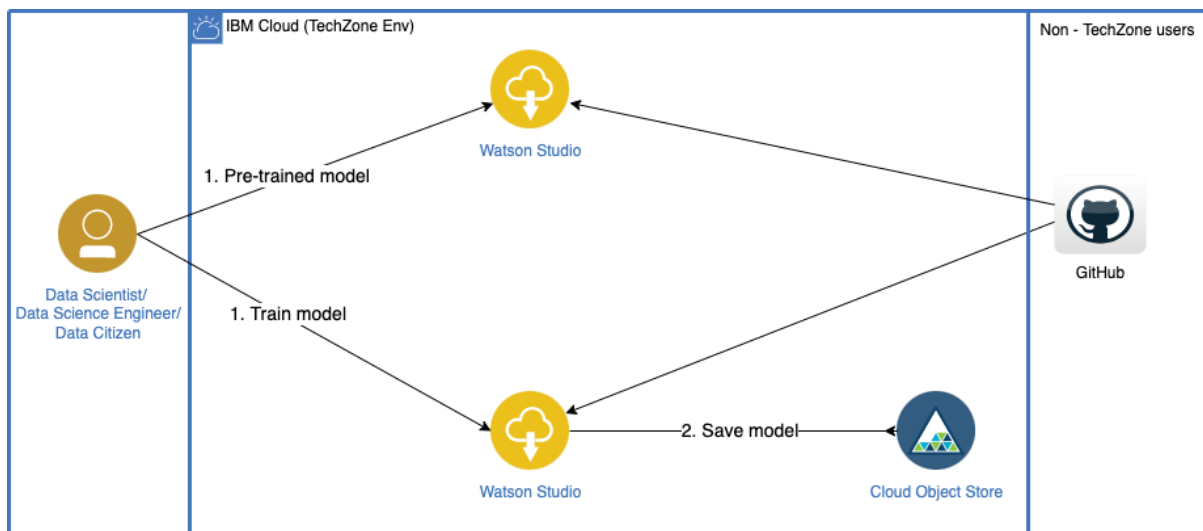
IBM Cloud (TechZone Env)

Non - TechZone users

Watson Studio

1. Pre-trained model

Data Scientist/
Data Science Engineer/
Data Citizen

1. Train model

GitHub

Watson Studio

2. Save model

Cloud Object Store